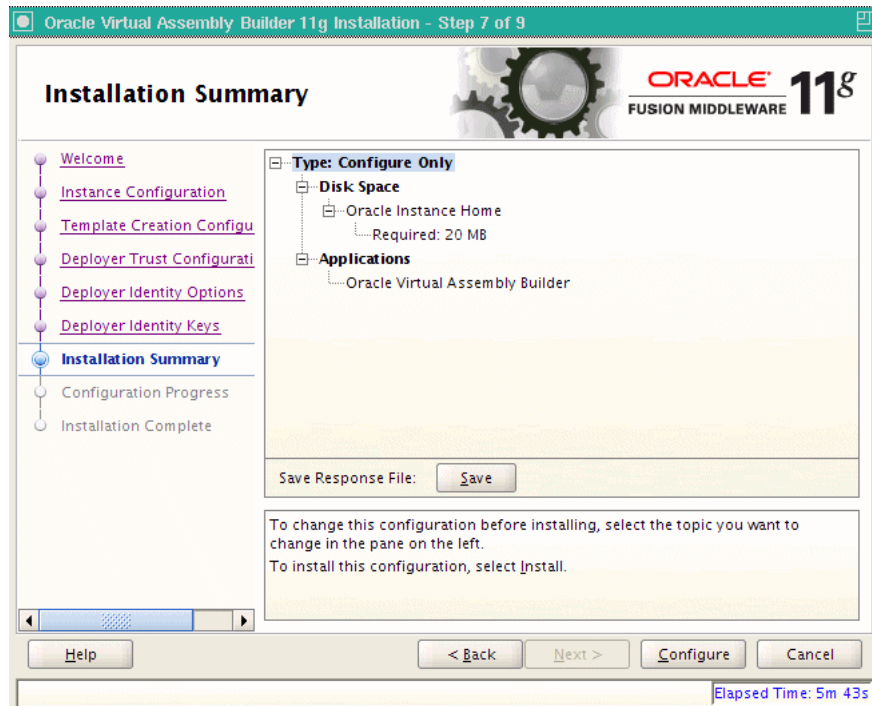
Oracle Virtual Assembly Builder 11g Installation - Step 7 of 9

Installation Summary

ORACLE
FUSION MIDDLEWARE
11g

Welcome
Instance Configuration
Template Creation Configu
Deployer Trust Configurati
Deployer Identity Options
Deployer Identity Keys
Installation Summary
Configuration Progress
Installation Complete

Type: Configure Only
Disk Space
Oracle Instance Home
Required: 20 MB
Applications
Oracle Virtual Assembly Builder

Save Response File: Save

To change this configuration before installing, select the topic you want to change in the pane on the left.
To install this configuration, select Install.

Help
< Back
Next >
Configure
Cancel

Elapsed Time: 5m 43s